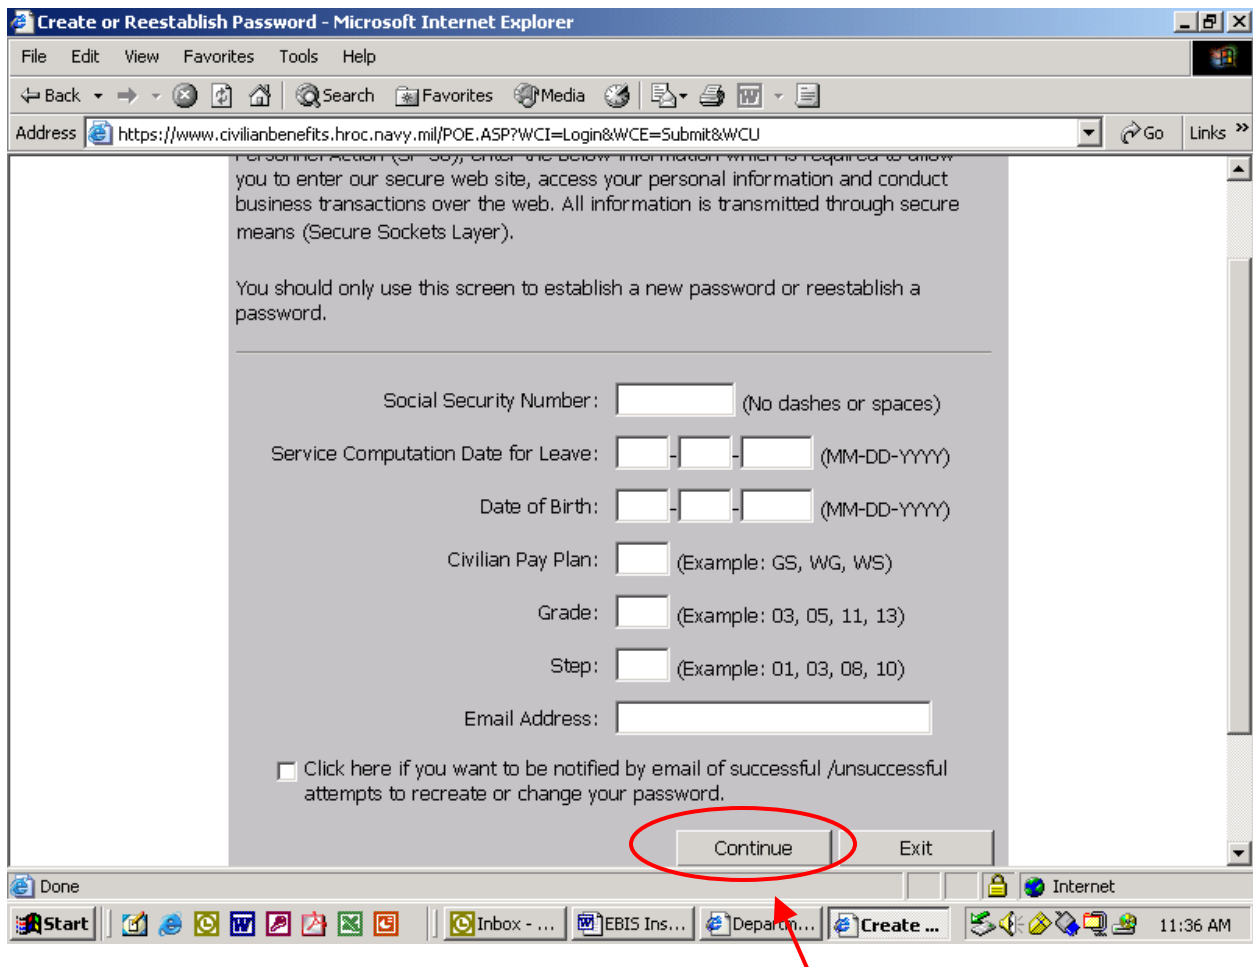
Create or Reestablish Password - Microsoft Internet Explorer

File Edit View Favorites Tools Help

Back Search Favorites Media

Address https://www.civilianbenefits.hroc.navy.mil/POE.ASP?WCI=Login&WCE=Submit&WCU Go Links

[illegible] you to enter our secure web site, access your personal information and conduct business transactions over the web. All information is transmitted through secure means (Secure Sockets Layer).

You should only use this screen to establish a new password or reestablish a password.

Social Security Number: (No dashes or spaces)

Service Computation Date for Leave: - - (MM-DD-YYYY)

Date of Birth: - - (MM-DD-YYYY)

Civilian Pay Plan: (Example: GS, WG, WS)

Grade: (Example: 03, 05, 11, 13)

Step: (Example: 01, 03, 08, 10)

Email Address:

Click here if you want to be notified by email of successful /unsuccessful attempts to recreate or change your password.

Continue Exit

Done Internet

Start Inbox - ... EBIS Ins... Departm... Create ... 11:36 AM